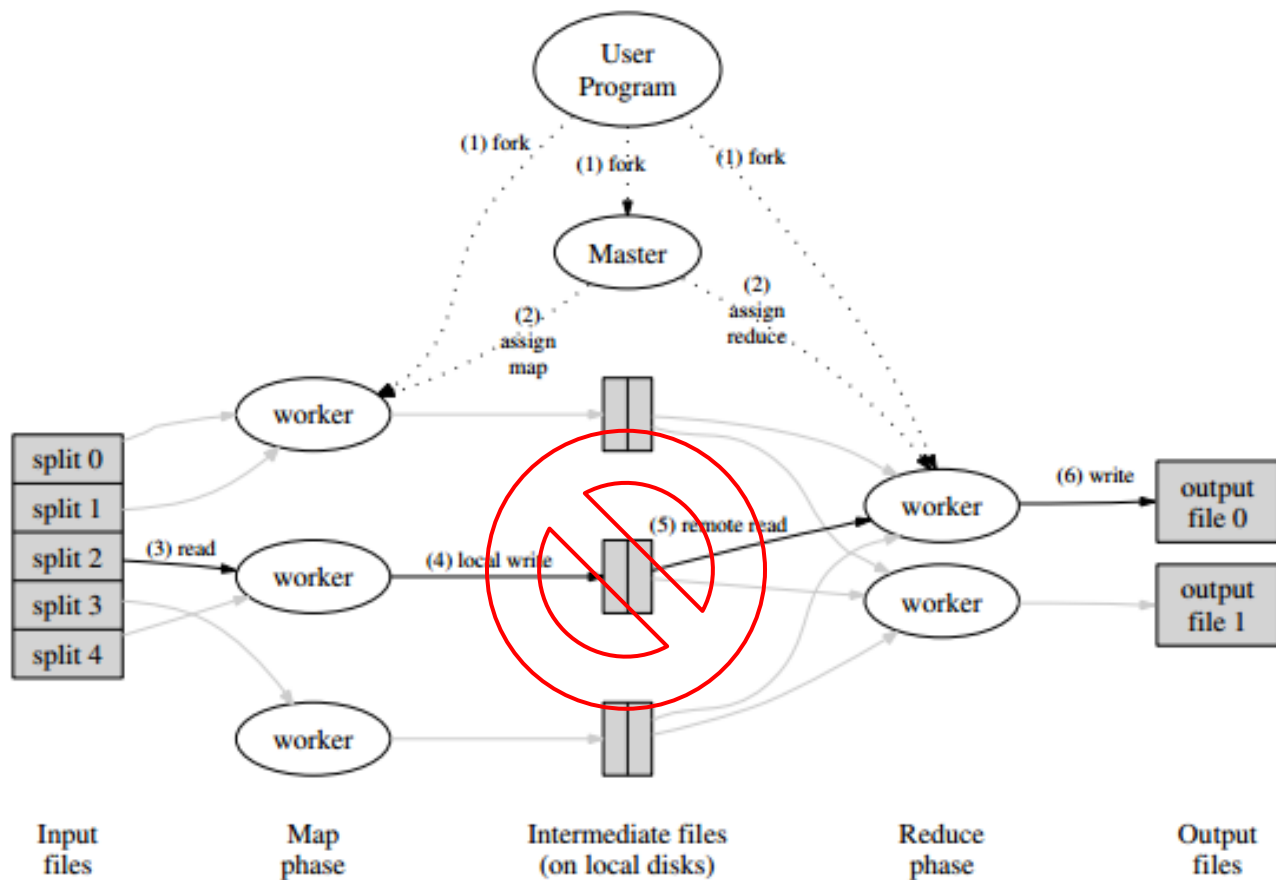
User Program

(1) fork

(1) fork

(1) fork

Master

(2) assign map

(2) assign reduce

worker

worker

worker

split 0

split 1

split 2

split 3

split 4

(3) read

(4) local write

(5) remote read

worker

worker

(6) write

output file 0

output file 1

Input files

Map phase

Intermediate files (on local disks)

Reduce phase

Output files